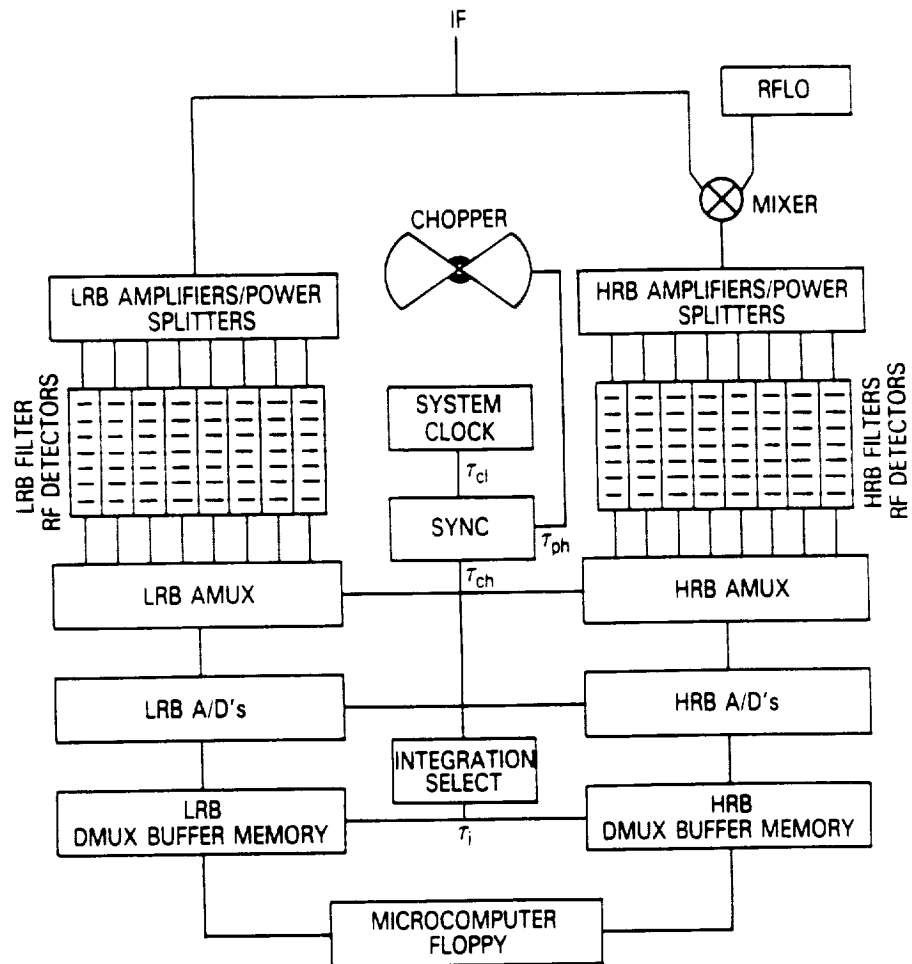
IF

RFLO

MIXER

CHOPPER

LRB AMPLIFIERS/POWER SPLITTERS

HRB AMPLIFIERS/POWER SPLITTERS

LRB FILTER RF DETECTORS

HRB FILTERS RF DETECTORS

SYSTEM CLOCK

$\tau_{cl}$

SYNC

$\tau_{ph}$

$\tau_{ch}$

LRB AMUX

HRB AMUX

LRB A/D's

HRB A/D's

INTEGRATION SELECT

LRB DMUX BUFFER MEMORY

$\tau_i$

HRB DMUX BUFFER MEMORY

MICROCOMPUTER FLOPPY